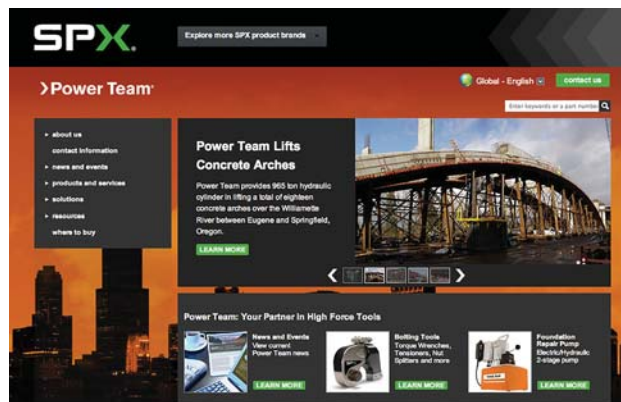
SPX.

Explore more SPX product brands

>Power Team

Global - English

contact us

Enter keywords or a part number

about us
contact information
news and events
products and services
solutions
resources
where to buy

Power Team Lifts Concrete Arches

Power Team provides 965 ton hydraulic cylinder in lifting a total of eighteen concrete arches over the Willamette River between Eugene and Springfield, Oregon.

LEARN MORE

Power Team: Your Partner in High Force Tools

News and Events
View current Power Team news

LEARN MORE

Bolting Tools
Torque Wrenches, Tensioners, Nut Splitters and more

LEARN MORE

Foundation Repair Pump
Electric/Hydraulic 2-stage pump

LEARN MORE